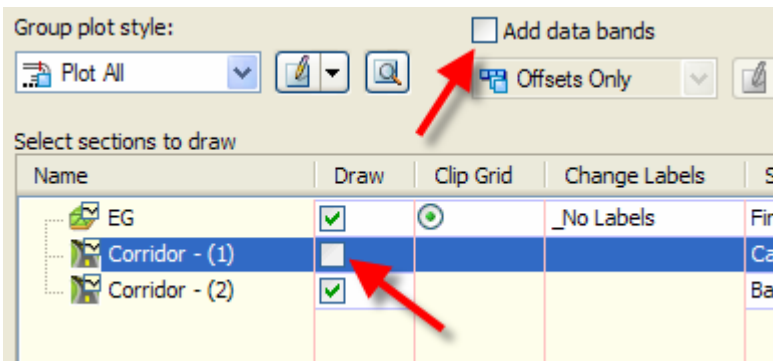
Group plot style:

Plot All

Add data bands

Offsets Only

Select sections to draw

| Name | Draw | Clip Grid | Change Labels | S |
|---|---|---|---|---|
| EG | | | _No Labels | Fir |
| Corridor - (1) | | | | Ca |
| Corridor - (2) | | | | Ba |